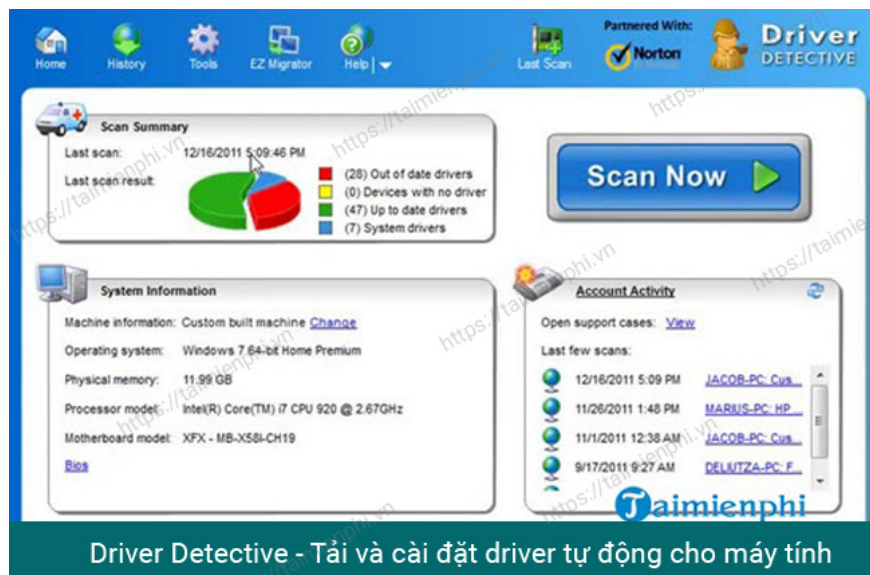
Home History Tools EZ Migrator Help | Last Scan Partnered With: Norton Driver DETECTIVE

https://taimienphi.vn

Scan Summary

Last scan: 12/16/2011 5:09:46 PM

Last scan result:

(28) Out of date drivers
(0) Devices with no driver
(47) Up to date drivers
(7) System drivers

Scan Now

System Information

Machine information: Custom built machine Change

Operating system: Windows 7 64-bit Home Premium

Physical memory: 11.99 GB

Processor model: Intel(R) Core(TM) i7 CPU 920 @ 2.67GHz

Motherboard model: XFX - MB-X58I-CH19

Bios

Account Activity

Open support cases: View

Last few scans:

| | |
|---|---|
| 12/16/2011 5:09 PM | JACOB-PC: Cus... |
| 11/26/2011 1:48 PM | MARIUS-PC: HP ... |
| 11/1/2011 12:38 AM | JACOB-PC: Cus... |
| 9/17/2011 9:27 AM | DELIUTZA-PC: F... |

Taimienphi

Driver Detective - Tải và cài đặt driver tự động cho máy tính